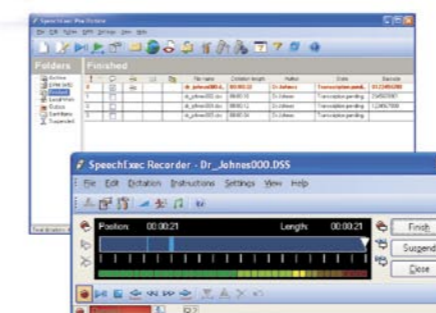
SpeechExec Pro Dictate

Folders

Finished

Active
Finished
Suspended

File name
Dictation length
Author
Status
Barcode

dr_johnes000.d...
00:00:21
Dr.Johnes
Transcription pendi...
012345678

dr_johnes001.dss
00:00:10
Dr.Johnes
Transcription pending
234567890

dr_johnes002.dss
00:00:12
Dr.Johnes
Transcription pending
123456789

dr_johnes003.dss
00:00:34
Dr.Johnes
Transcription pending

SpeechExec Recorder - Dr_Johnes000.DSS

File Edit Dictation Instructions Settings View Help

Position: 00:00:21

Length: 00:00:21

Finish

Suspend

Close